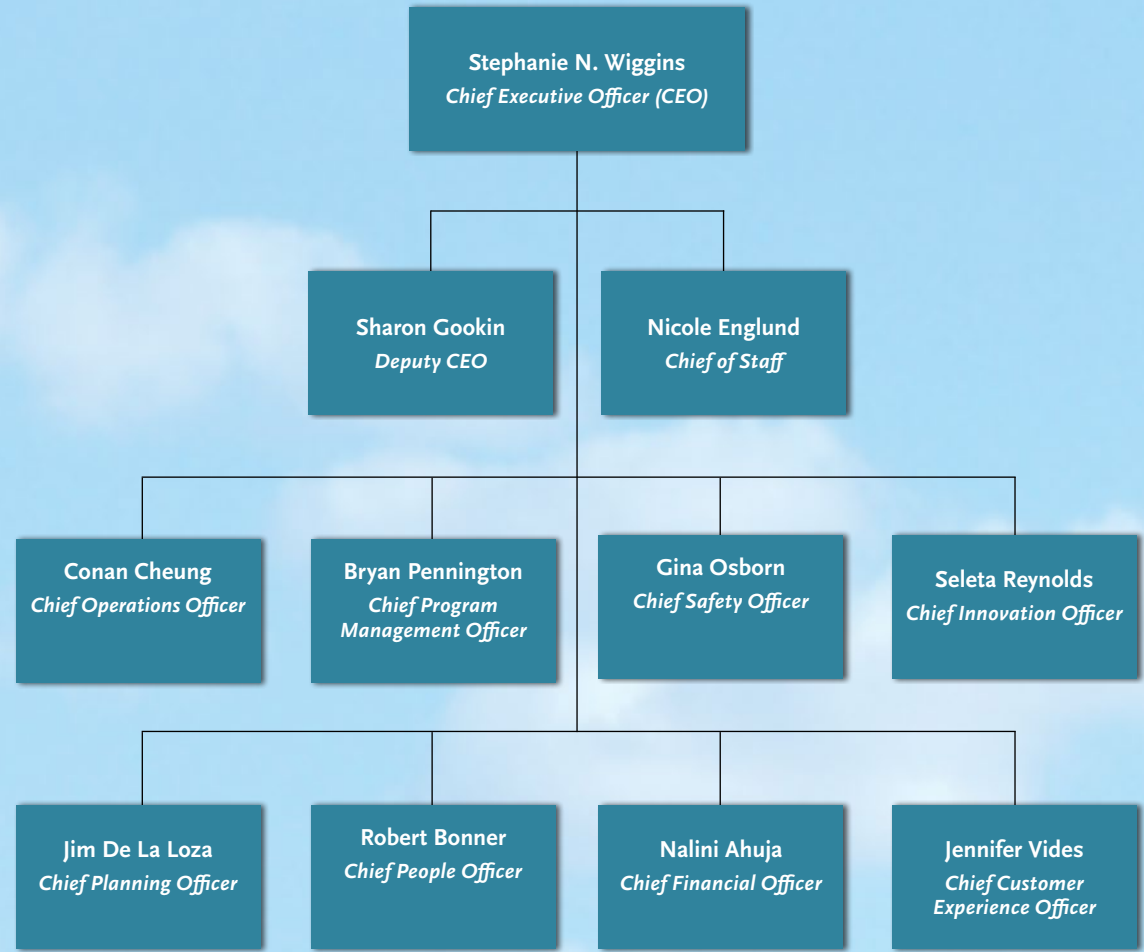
Stephanie N. Wiggins
Chief Executive Officer (CEO)

Sharon Gookin
Deputy CEO

Nicole Englund
Chief of Staff

Conan Cheung
Chief Operations Officer

Bryan Pennington
Chief Program Management Officer

Gina Osborn
Chief Safety Officer

Seleta Reynolds
Chief Innovation Officer

Jim De La Loza
Chief Planning Officer

Robert Bonner
Chief People Officer

Nalini Ahuja
Chief Financial Officer

Jennifer Vides
Chief Customer Experience Officer